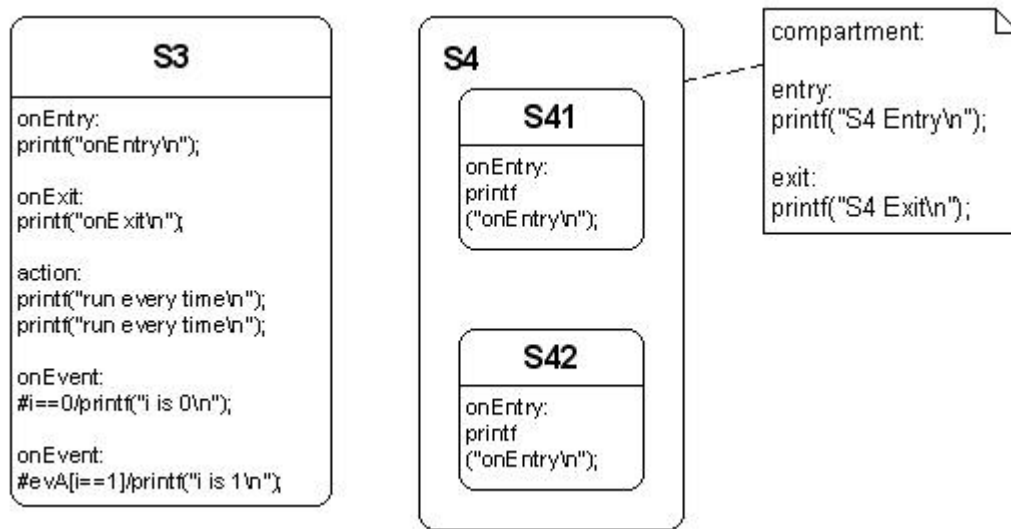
S3

onEntry:
printf("onEntry\n");

onExit:
printf("onExit\n");

action:
printf("run every time\n");
printf("run every time\n");

onEvent:
#i==0/printf("i is 0\n");

onEvent:
#evA[i==1]/printf("i is 1\n");

S4

S41

onEntry:
printf
("onEntry\n");

S42

onEntry:
printf
("onEntry\n");

compartment:

entry:
printf("S4 Entry\n");

exit:
printf("S4 Exit\n");